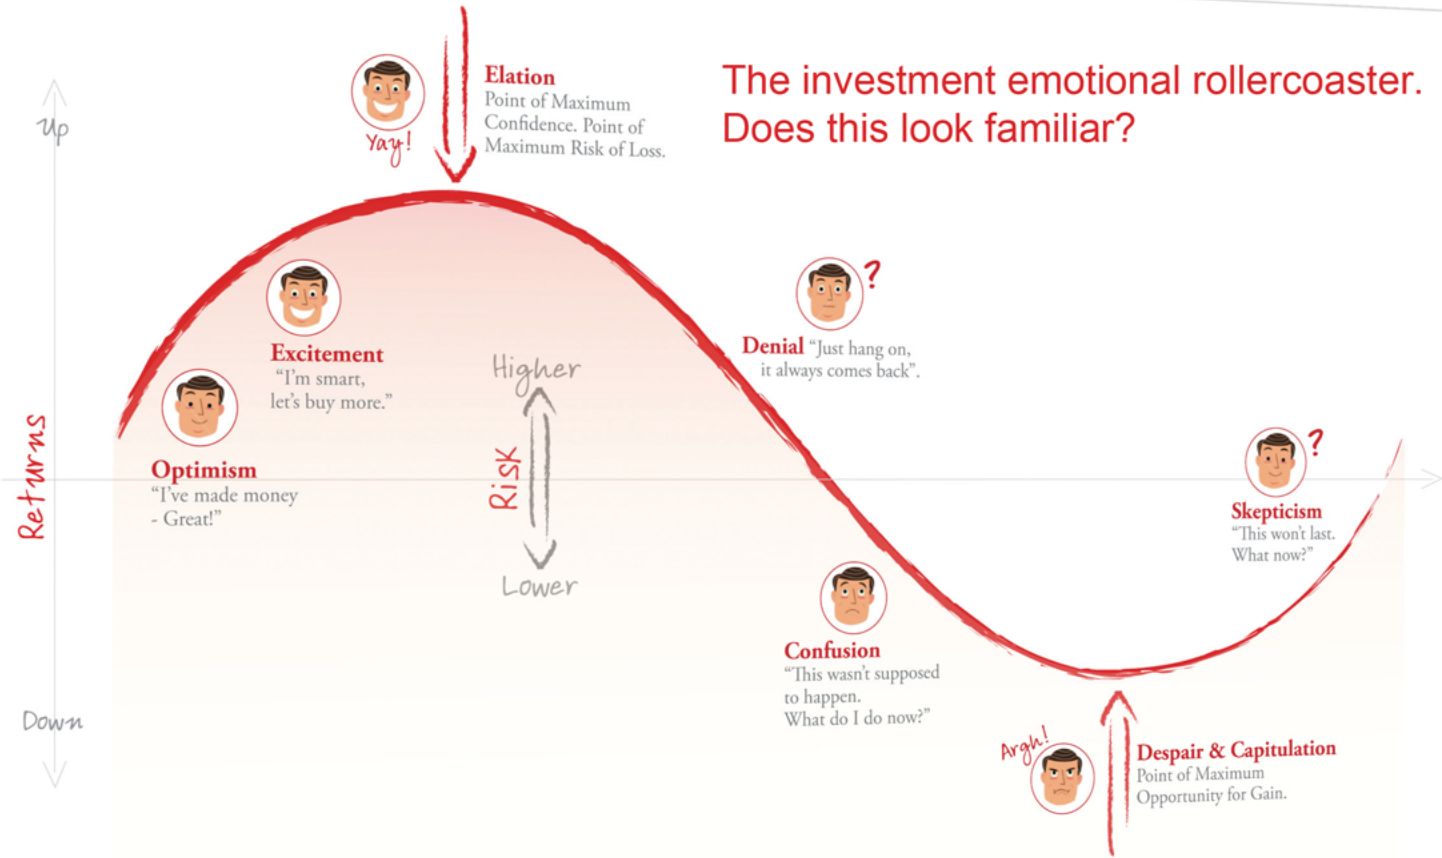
The investment emotional rollercoaster. Does this look familiar?

Up

Yay!

Elation
Point of Maximum Confidence. Point of Maximum Risk of Loss.

Excitement
"I'm smart, let's buy more."

Optimism
"I've made money - Great!"

Returns

Higher

Risk

Lower

?

Denial "Just hang on, it always comes back".

?

Skepticism
"This won't last. What now?"

Confusion
"This wasn't supposed to happen. What do I do now?"

Down

Argh!

Despair & Capitulation
Point of Maximum Opportunity for Gain.